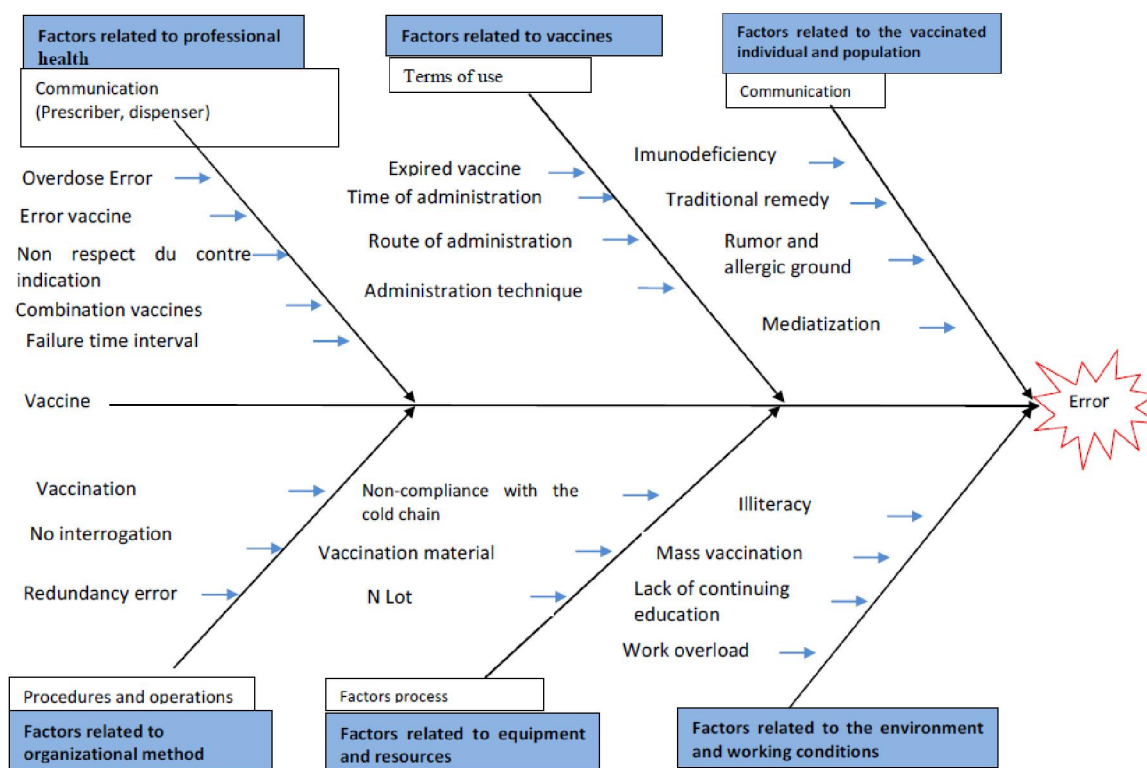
Factors related to professional health

Communication (Prescriber, dispenser)

Factors related to vaccines

Terms of use

Factors related to the vaccinated individual and population

Communication

Overdose Error

Error vaccine

Non respect du contre indication

Combination vaccines

Failure time interval

Expired vaccine

Time of administration

Route of administration

Administration technique

Imunodeficiency

Traditional remedy

Rumor and allergic ground

Mediatization

Vaccine

Error

Vaccination

No interrogation

Redundancy error

Non-compliance with the cold chain

Vaccination material

N Lot

Illiteracy

Mass vaccination

Lack of continuing education

Work overload

Procedures and operations

Factors related to organizational method

Factors process

Factors related to equipment and resources

Factors related to the environment and working conditions